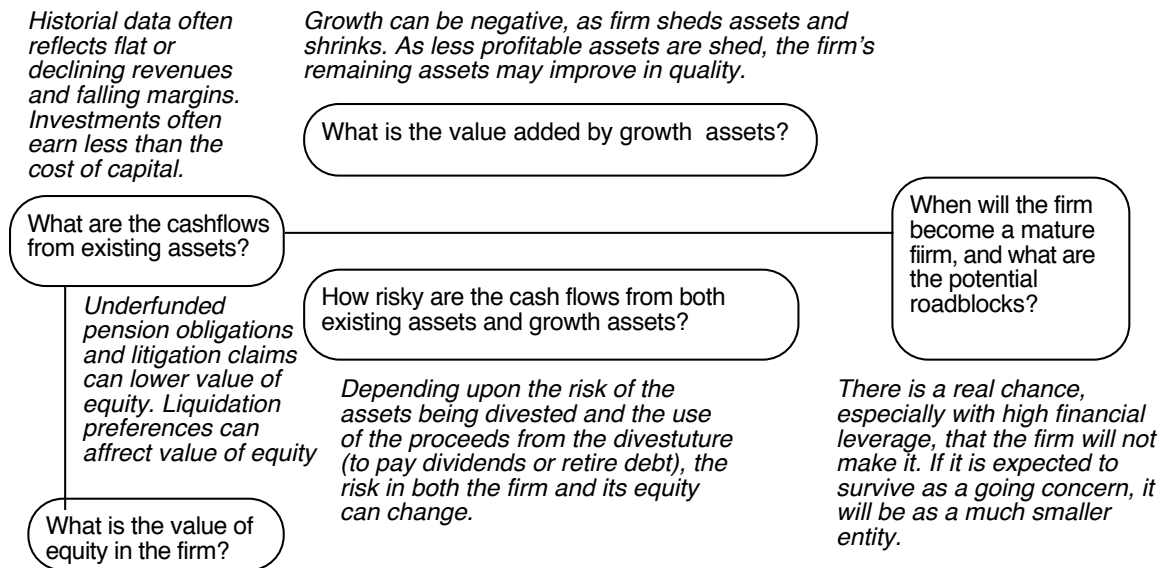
Historial data often reflects flat or declining revenues and falling margins. Investments often earn less than the cost of capital.

Growth can be negative, as firm sheds assets and shrinks. As less profitable assets are shed, the firm's remaining assets may improve in quality.

What is the value added by growth assets?

What are the cashflows from existing assets?

When will the firm become a mature fiirm, and what are the potential roadblocks?

Underfunded pension obligations and litigation claims can lower value of equity. Liquidation preferences can affrect value of equity

How risky are the cash flows from both existing assets and growth assets?

Depending upon the risk of the assets being divested and the use of the proceeds from the divestuture (to pay dividends or retire debt), the risk in both the firm and its equity can change.

There is a real chance, especially with high financial leverage, that the firm will not make it. If it is expected to survive as a going concern, it will be as a much smaller entity.

What is the value of equity in the firm?